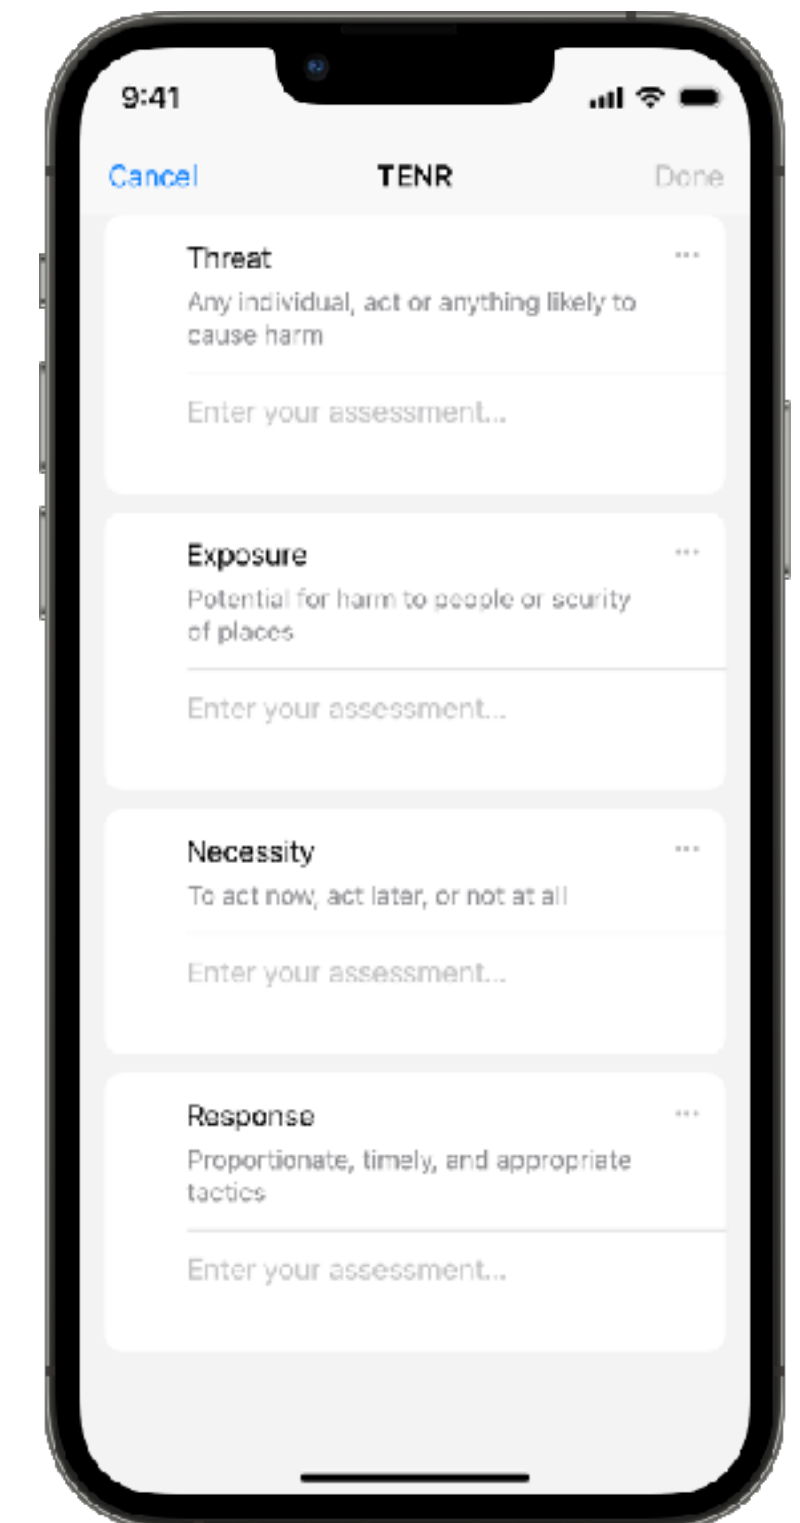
9:41

Cancel TENR Done

Threat ···
Any individual, act or anything likely to cause harm

Enter your assessment...

Exposure ···
Potential for harm to people or scurity of places

Enter your assessment...

Necessity ···
To act now, act later, or not at all

Enter your assessment...

Response ···
Proportionate, timely, and appropriate tactics

Enter your assessment...